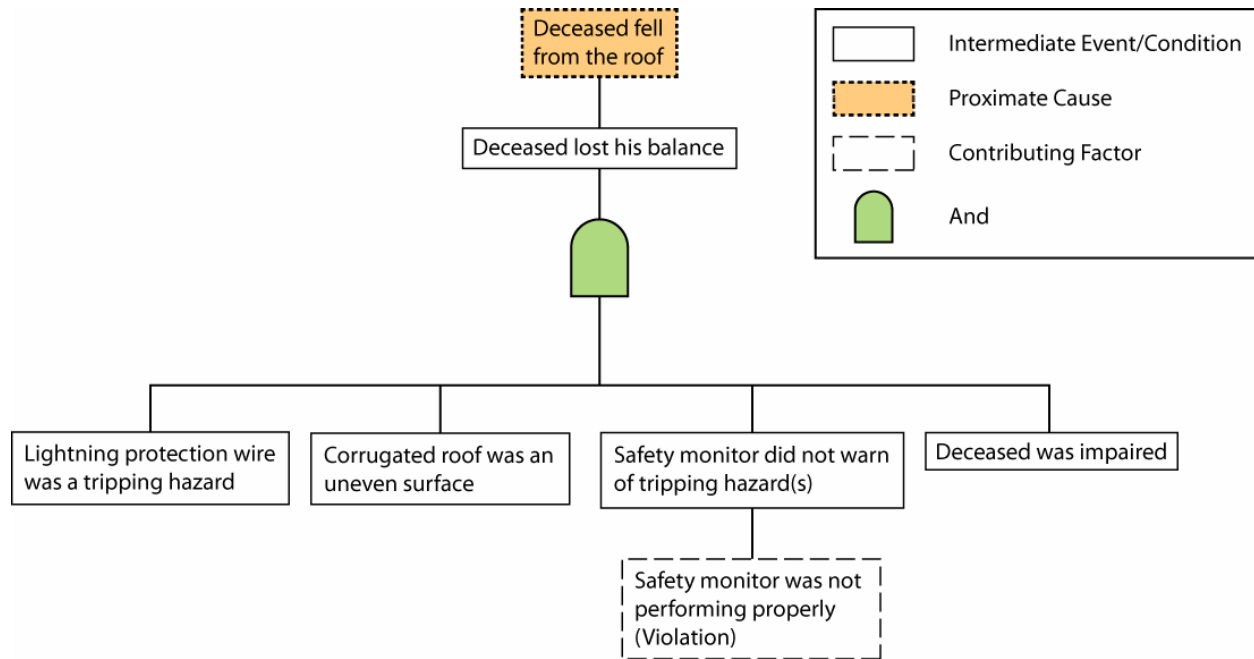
Deceased fell from the roof

Deceased lost his balance

Intermediate Event/Condition

Proximate Cause

Contributing Factor

And

Lightning protection wire was a tripping hazard

Corrugated roof was an uneven surface

Safety monitor did not warn of tripping hazard(s)

Deceased was impaired

Safety monitor was not performing properly (Violation)